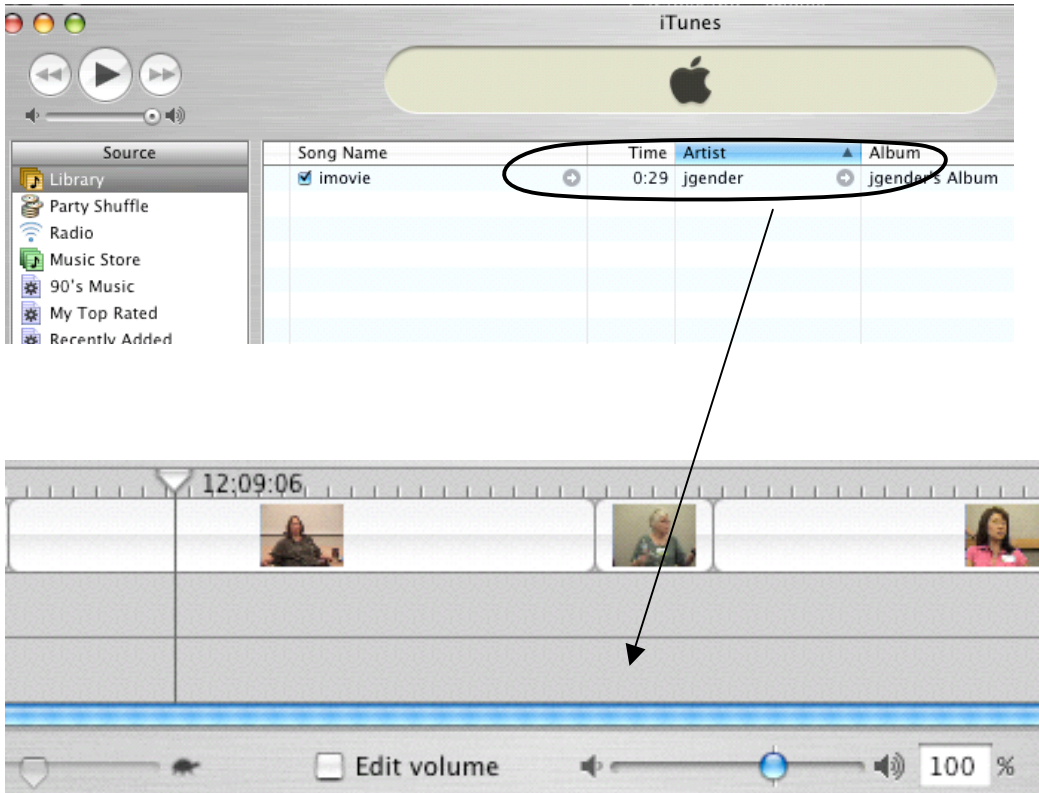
iTunes

Source
Library
Party Shuffle
Radio
Music Store
90's Music
My Top Rated
Recently Added

| Song Name | Time | Artist | Album |
|---|---|---|---|
| imovie | 0:29 | jgender | jgender's Album |

12:09:06

Edit volume

100 %